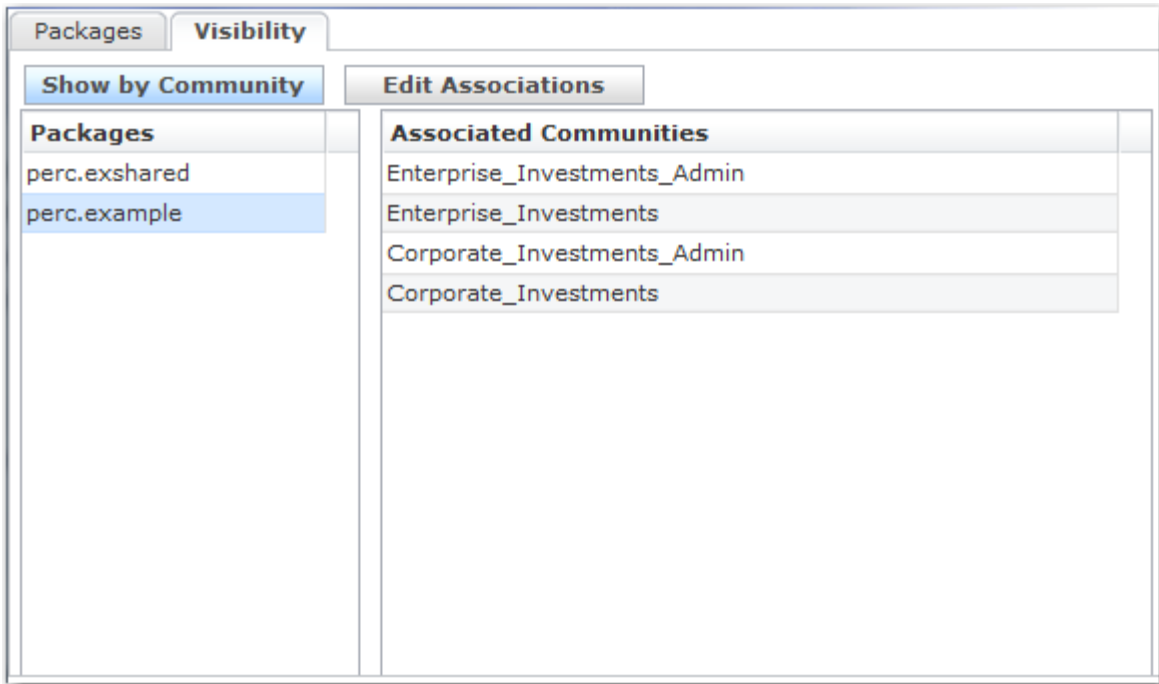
Packages Visibility

Show by Community Edit Associations

| Packages |
|---|
| perc.exshared |
| perc.example |

| Associated Communities |
|---|
| Enterprise_Investments_Admin |
| Enterprise_Investments |
| Corporate_Investments_Admin |
| Corporate_Investments |